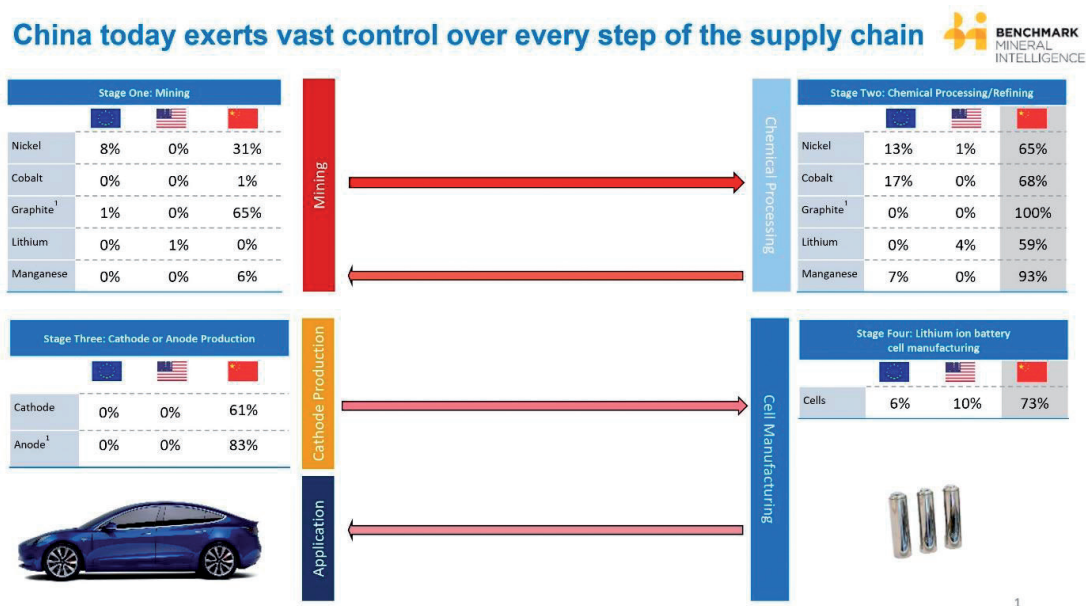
China today exerts vast control over every step of the supply chain

BENCHMARK MINERAL INTELLIGENCE

Stage One: Mining

| | | | |
|---|---|---|---|
| Nickel | 8% | 0% | 31% |
| Cobalt | 0% | 0% | 1% |
| Graphite$^1$ | 1% | 0% | 65% |
| Lithium | 0% | 1% | 0% |
| Manganese | 0% | 0% | 6% |

Mining

Chemical Processing

Stage Two: Chemical Processing/Refining

| | | | |
|---|---|---|---|
| Nickel | 13% | 1% | 65% |
| Cobalt | 17% | 0% | 68% |
| Graphite$^1$ | 0% | 0% | 100% |
| Lithium | 0% | 4% | 59% |
| Manganese | 7% | 0% | 93% |

Stage Three: Cathode or Anode Production

| | | | |
|---|---|---|---|
| Cathode | 0% | 0% | 61% |
| Anode$^1$ | 0% | 0% | 83% |

Cathode Production

Application

Cell Manufacturing

Stage Four: Lithium ion battery cell manufacturing

| | | | |
|---|---|---|---|
| Cells | 6% | 10% | 73% |

1